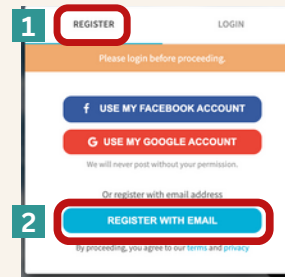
1 REGISTER

LOGIN

Please login before proceeding.

f USE MY FACEBOOK ACCOUNT

G USE MY GOOGLE ACCOUNT

We will never post without your permission.

Or register with email address

2 REGISTER WITH EMAIL

By proceeding, you agree to our terms and privacy